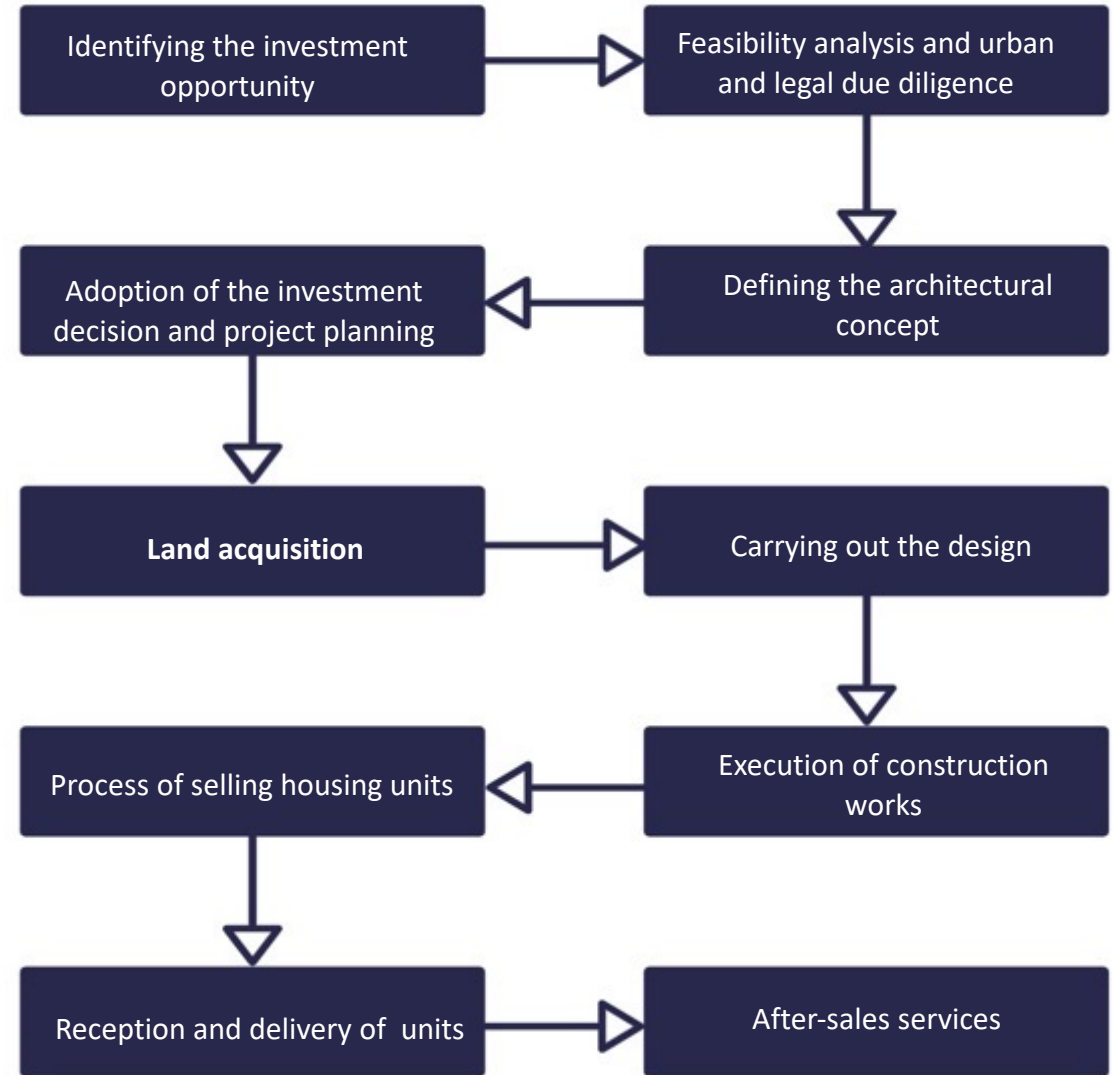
Identifying the investment opportunity

Feasibility analysis and urban and legal due diligence

Defining the architectural concept

Adoption of the investment decision and project planning

Land acquisition

Carrying out the design

Execution of construction works

Process of selling housing units

Reception and delivery of units

After-sales services